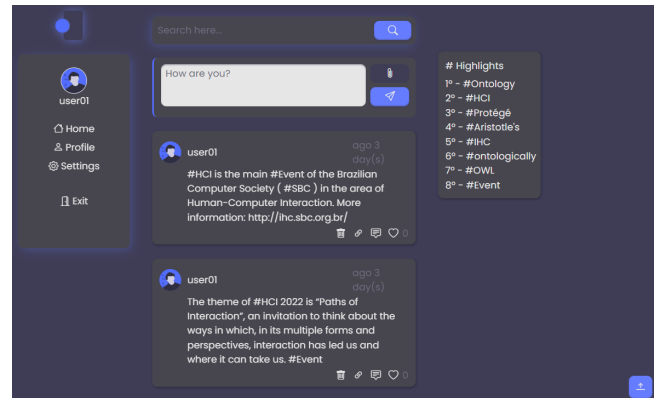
Search here...

user01

Home
Profile
Settings

Exit

How are you?

user01
ago 3 day(s)
#HCI is the main #Event of the Brazilian Computer Society ( #SBC ) in the area of Human-Computer Interaction. More information: http://ihc.sbc.org.br/
0

user01
ago 3 day(s)
The theme of #HCI 2022 is "Paths of Interaction", an invitation to think about the ways in which, in its multiple forms and perspectives, interaction has led us and where it can take us. #Event
0

# Highlights
1º - #Ontology
2º - #HCI
3º - #Protégé
4º - #Aristotle's
5º - #IHC
6º - #ontologically
7º - #OWL
8º - #Event